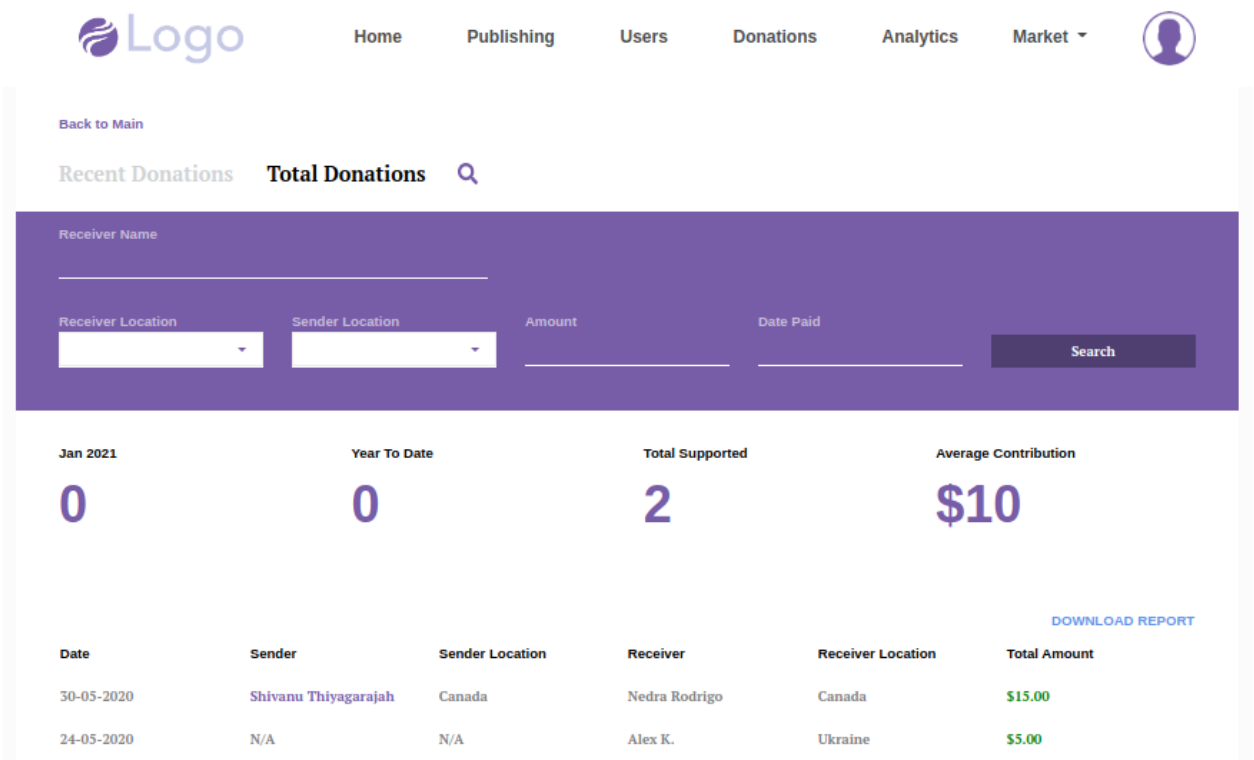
Logo

Home Publishing Users Donations Analytics Market

Back to Main

Recent Donations Total Donations

Receiver Name

Receiver Location Sender Location Amount Date Paid

Search

Jan 2021
0

Year To Date
0

Total Supported
2

Average Contribution
$10

DOWNLOAD REPORT

| Date | Sender | Sender Location | Receiver | Receiver Location | Total Amount |
|---|---|---|---|---|---|
| 30-05-2020 | Shivanu Thiyagarajah | Canada | Nedra Rodrigo | Canada | $15.00 |
| 24-05-2020 | N/A | N/A | Alex K. | Ukraine | $5.00 |